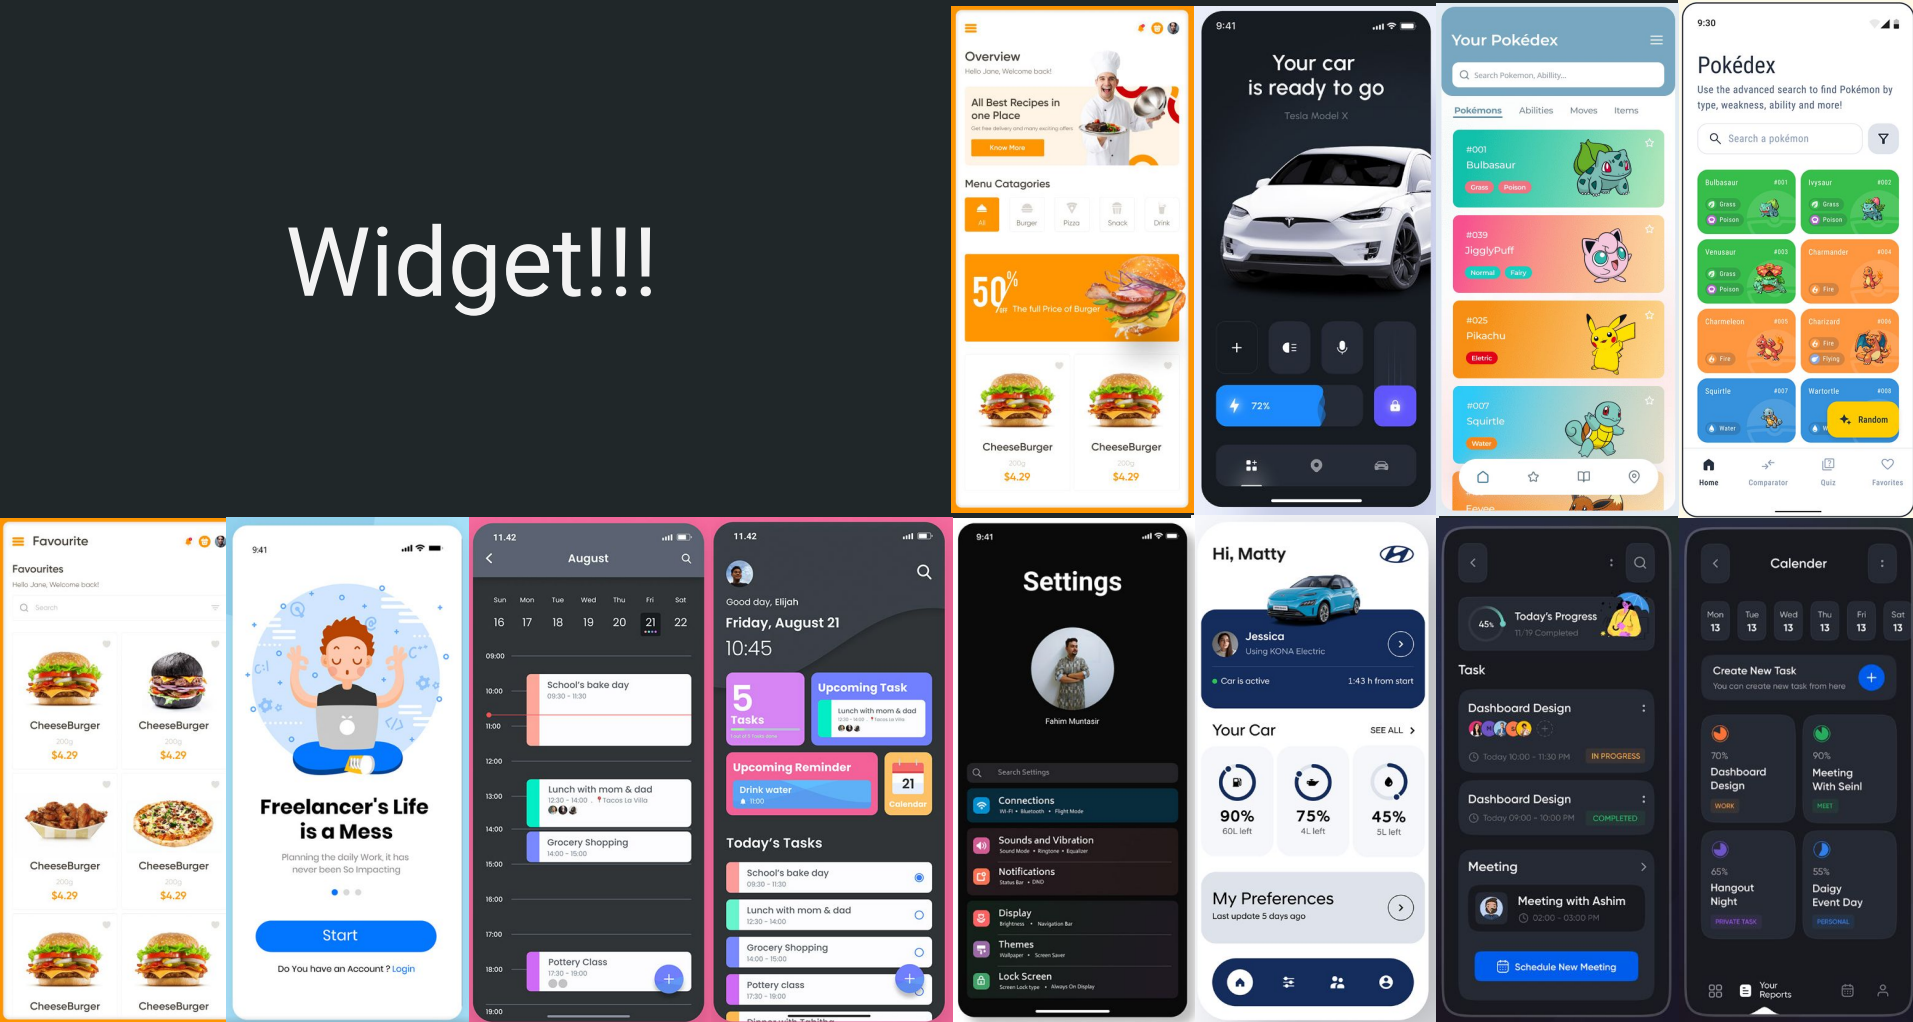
Widget!!!

Overview
Hello Jane, Welcome back!
All Best Recipes in one Place
Get free delivery and many exciting offers
Know More
Menu Catagories
All Burger Pizza Snack Drink
50% The full Price of Burger
CheeseBurger
200g
$4.29
CheeseBurger
200g
$4.29

9:41
Your car is ready to go
Tesla Model X
72%

Your Pokédex
Search Pokemon, Ability...
Pokémons Abilities Moves Items
#001
Bulbasaur
Grass Poison
#039
JigglyPuff
Normal Fairy
#025
Pikachu
Eletric
#007
Squirtle
Water
Eevee

9:30
Pokédex
Use the advanced search to find Pokémon by type, weakness, ability and more!
Search a pokémon
Bulbasaur #001 Grass Poison
Ivysaur #002 Grass Poison
Venusaur #003 Grass Poison
Charmander #004 Fire
Charmeleon #005 Fire
Charizard #006 Fire Flying
Squirtle #007 Water
Wartortle #008
Random
Home Comparator Quiz Favorites

Favourite
Favourites
Hello Jane, Welcome back!
Search
CheeseBurger
200g
$4.29
CheeseBurger
200g
$4.29
CheeseBurger
200g
$4.29
CheeseBurger
200g
$4.29
CheeseBurger
CheeseBurger

9:41
Freelancer's Life is a Mess
Planning the daily Work, it has never been So Impacting
Start
Do You have an Account ? Login

11.42
August
Sun Mon Tue Wed Thu Fri Sat
16 17 18 19 20 21 22
09:00
10:00
School's bake day
09:30 - 11:30
11:00
12:00
13:00
Lunch with mom & dad
12:30 - 14:00 Tacos La Villa
14:00
Grocery Shopping
14:00 - 15:00
15:00
16:00
17:00
Pottery Class
17:30 - 19:00
18:00
19:00

11.42
Good day, Elijah
Friday, August 21
10:45
5 Tasks
Upcoming Task
Lunch with mom & dad
Upcoming Reminder
Drink water
11:00
21
Calendar
Today's Tasks
School's bake day
09:30 - 11:30
Lunch with mom & dad
12:30 - 14:00
Grocery Shopping
14:00 - 15:00
Pottery class
17:30 - 19:00

9:41
Settings
Fahim Muntasir
Search Settings
Connections
Wi-Fi • Bluetooth • Flight Mode
Sounds and Vibration
Sound Mode • Ringtone • Equalizer
Notifications
Status Bar • DND
Display
Brightness • Navigation Bar
Themes
Wallpaper • Screen Saver
Lock Screen
Screen Lock type • Always On Display

Hi, Matty
Jessica
Using KONA Electric
Car is active
1:43 h from start
Your Car
SEE ALL
90%
60L left
75%
4L left
45%
5L left
My Preferences
Last update 5 days ago

45%
Today's Progress
11/19 Completed
Task
Dashboard Design
Today 10:00 - 11:30 PM
IN PROGRESS
Dashboard Design
Today 09:00 - 10:00 PM
COMPLETED
Meeting
Meeting with Ashim
02:00 - 03:00 PM
Schedule New Meeting

Calender
Mon 13 Tue 13 Wed 13 Thu 13 Fri 13 Sat 13
Create New Task
You can create new task from here
70%
Dashboard Design
WORK
90%
Meeting With Seinl
MEET
65%
Hangout Night
PRIVATE TASK
55%
Daigy Event Day
PERSONAL
Your Reports